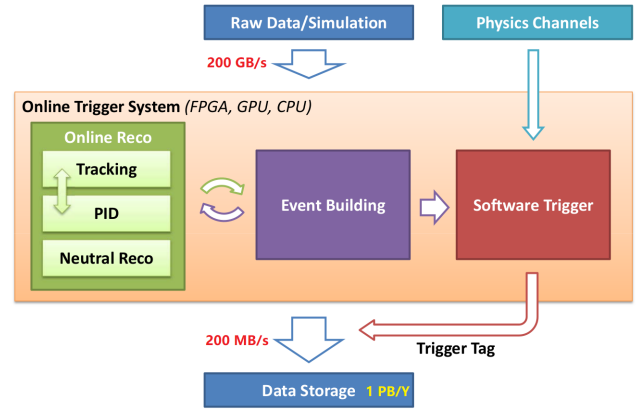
Raw Data/Simulation

Physics Channels

200 GB/s

Online Trigger System (FPGA, GPU, CPU)

Online Reco

Tracking

PID

Neutral Reco

Event Building

Software Trigger

200 MB/s

Trigger Tag

Data Storage 1 PB/Y